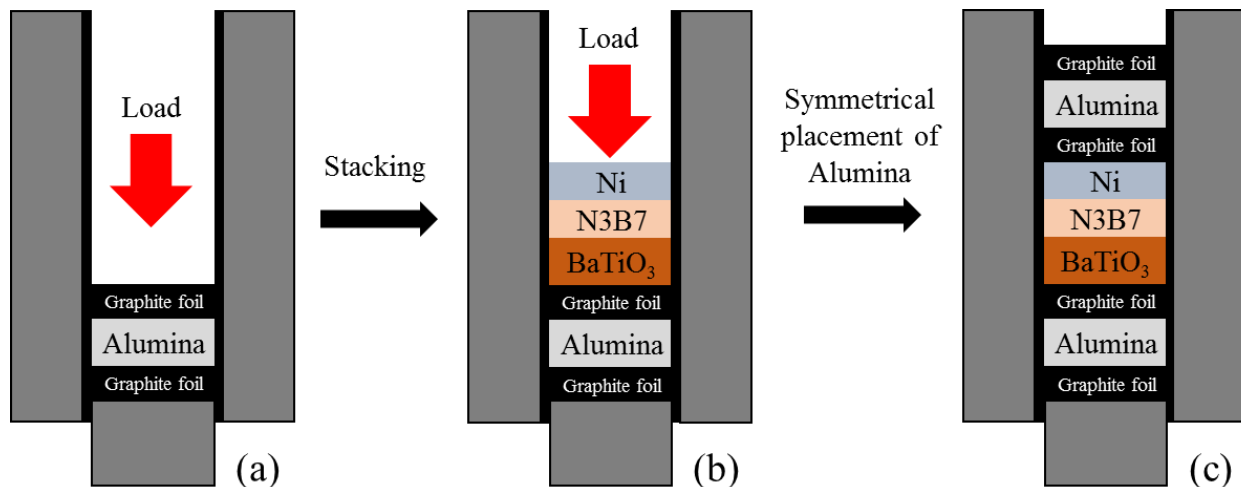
Load

Graphite foil

Alumina

Graphite foil

(a)

Stacking

Load

Ni

N3B7

$BaTiO_3$

Graphite foil

Alumina

Graphite foil

(b)

Symmetrical placement of Alumina

Graphite foil

Alumina

Graphite foil

Ni

N3B7

$BaTiO_3$

Graphite foil

Alumina

Graphite foil

(c)